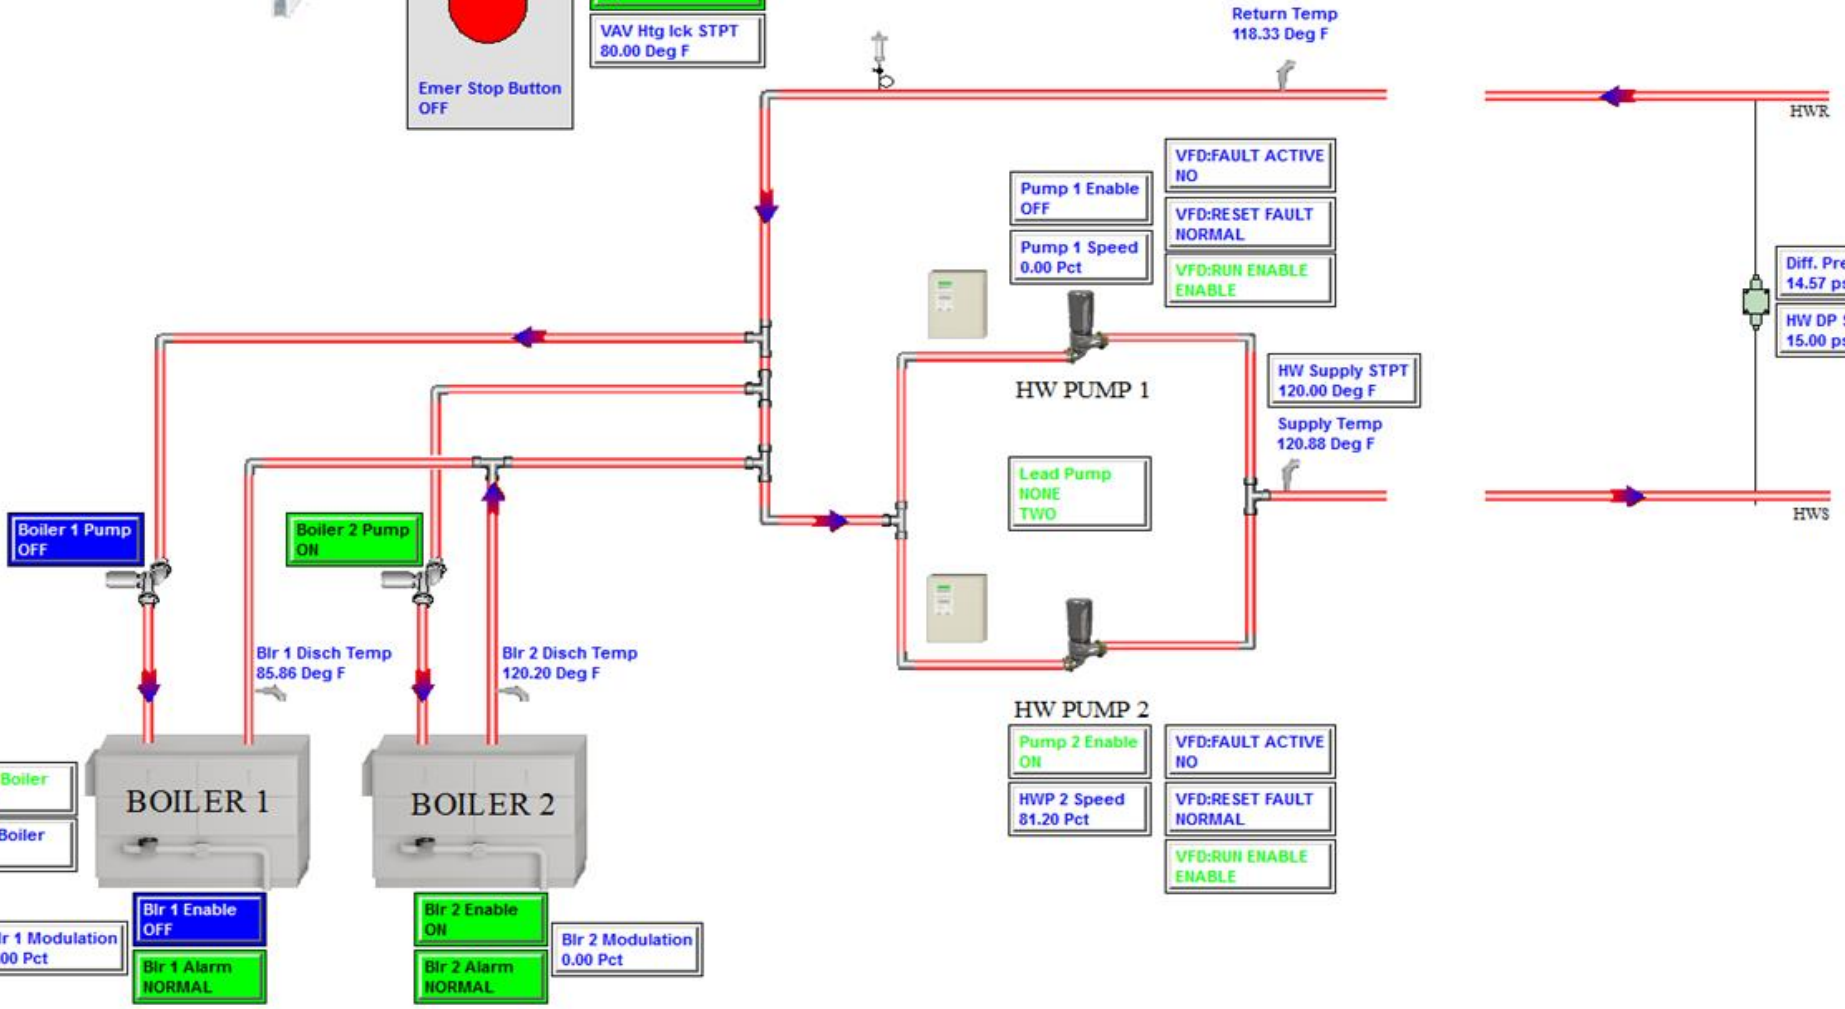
Emer Stop Button
OFF

VAV Htg lck STPT
80.00 Deg F

Return Temp
118.33 Deg F

HWR

VFD:FAULT ACTIVE
NO

Pump 1 Enable
OFF

VFD:RESET FAULT
NORMAL

Pump 1 Speed
0.00 Pct

VFD:RUN ENABLE
ENABLE

Diff. Pre
14.57 ps

HW DP
15.00 ps

HW PUMP 1

HW Supply STPT
120.00 Deg F

Supply Temp
120.88 Deg F

Lead Pump
NONE
TWO

HWS

Boiler 1 Pump
OFF

Boiler 2 Pump
ON

Blr 1 Disch Temp
85.86 Deg F

Blr 2 Disch Temp
120.20 Deg F

HW PUMP 2

Pump 2 Enable
ON

VFD:FAULT ACTIVE
NO

HWP 2 Speed
81.20 Pct

VFD:RESET FAULT
NORMAL

VFD:RUN ENABLE
ENABLE

Boiler

Boiler

BOILER 1

BOILER 2

r 1 Modulation
00 Pct

Blr 1 Enable
OFF

Blr 1 Alarm
NORMAL

Blr 2 Enable
ON

Blr 2 Alarm
NORMAL

Blr 2 Modulation
0.00 Pct